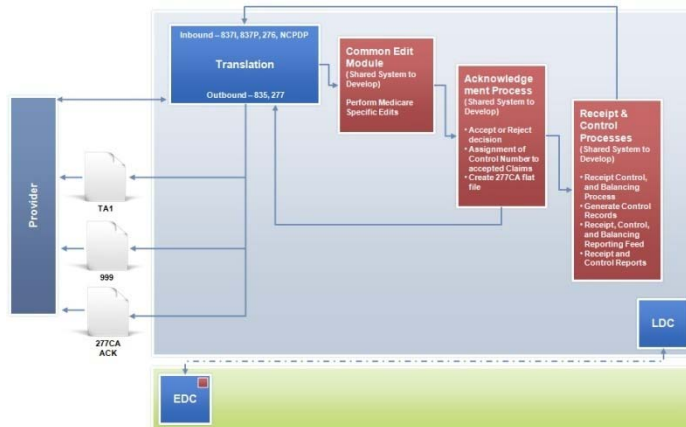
Inbound – 837I, 837P, 276, NCPDP

Translation

Outbound – 835, 277

Common Edit Module
(Shared System to Develop)

Perform Medicare Specific Edits

Acknowledgement Process
(Shared System to Develop)

• Accept or Reject decision
• Assignment of Control Number to accepted Claims
• Create 277CA flat file

Receipt & Control Processes
(Shared System to Develop)

• Receipt Control, and Balancing Process
• Generate Control Records
• Receipt, Control, and Balancing Reporting Feed
• Receipt and Control Reports

Provider

TA1

999

277CA ACK

LDC

EDC